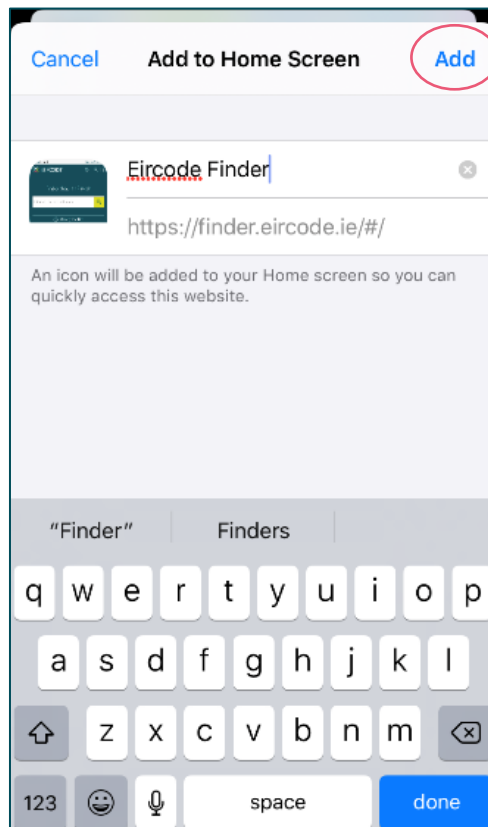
Cancel Add to Home Screen Add

Eircode Finder

https://finder.eircode.ie/#/

An icon will be added to your Home screen so you can quickly access this website.

"Finder" Finders

q w e r t y u i o p
a s d f g h j k l
z x c v b n m
123 space done